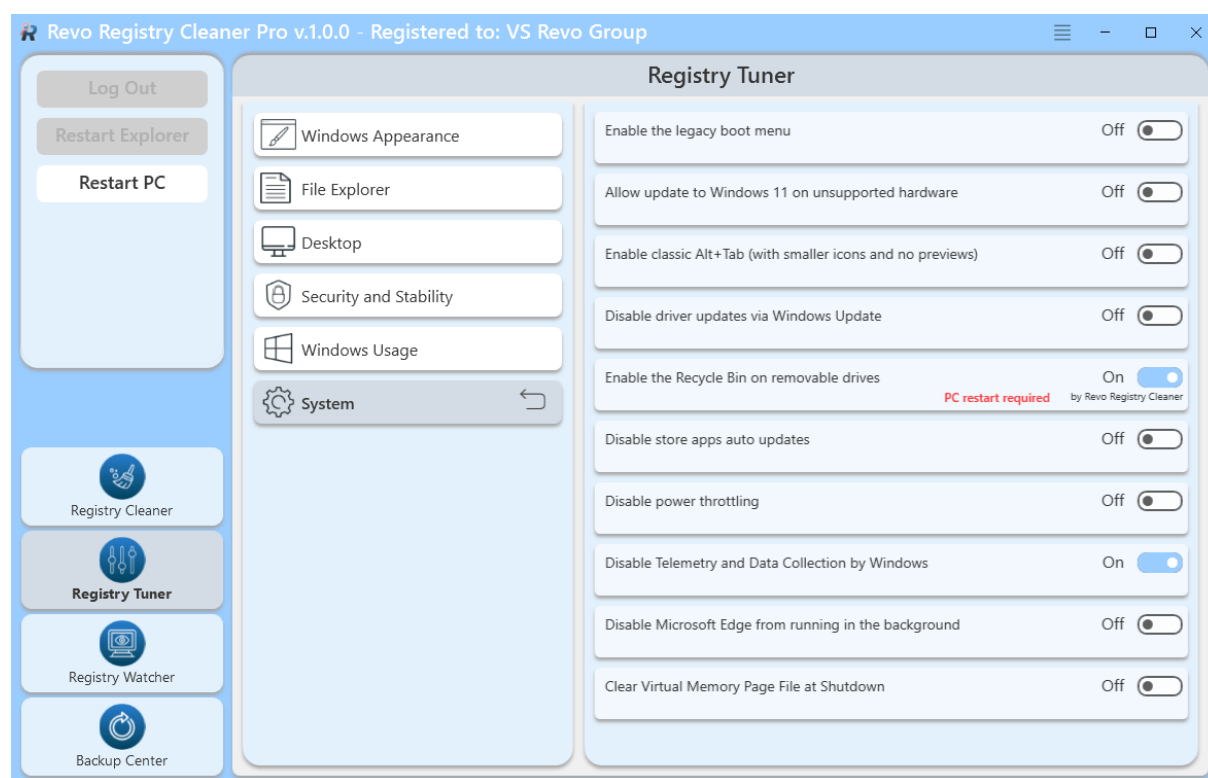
Revo Registry Cleaner Pro v.1.0.0 - Registered to: VS Revo Group

Log Out
Restart Explorer
Restart PC

Registry Tuner

Windows Appearance
File Explorer
Desktop
Security and Stability
Windows Usage
System

Enable the legacy boot menu Off
Allow update to Windows 11 on unsupported hardware Off
Enable classic Alt+Tab (with smaller icons and no previews) Off
Disable driver updates via Windows Update Off
Enable the Recycle Bin on removable drives On
PC restart required by Revo Registry Cleaner
Disable store apps auto updates Off
Disable power throttling Off
Disable Telemetry and Data Collection by Windows On
Disable Microsoft Edge from running in the background Off
Clear Virtual Memory Page File at Shutdown Off

Registry Cleaner
Registry Tuner
Registry Watcher
Backup Center